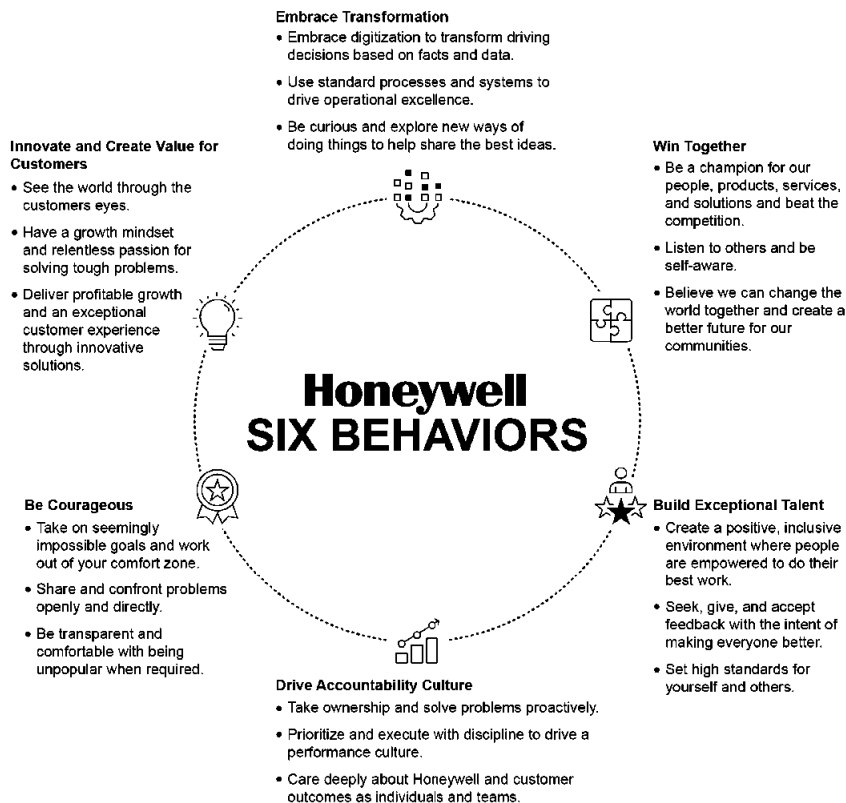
Embrace Transformation
• Embrace digitization to transform driving decisions based on facts and data.
• Use standard processes and systems to drive operational excellence.
• Be curious and explore new ways of doing things to help share the best ideas.

Innovate and Create Value for Customers
• See the world through the customers eyes.
• Have a growth mindset and relentless passion for solving tough problems.
• Deliver profitable growth and an exceptional customer experience through innovative solutions.

Win Together
• Be a champion for our people, products, services, and solutions and beat the competition.
• Listen to others and be self-aware.
• Believe we can change the world together and create a better future for our communities.

Honeywell
SIX BEHAVIORS

Be Courageous
• Take on seemingly impossible goals and work out of your comfort zone.
• Share and confront problems openly and directly.
• Be transparent and comfortable with being unpopular when required.

Build Exceptional Talent
• Create a positive, inclusive environment where people are empowered to do their best work.
• Seek, give, and accept feedback with the intent of making everyone better.
• Set high standards for yourself and others.

Drive Accountability Culture
• Take ownership and solve problems proactively.
• Prioritize and execute with discipline to drive a performance culture.
• Care deeply about Honeywell and customer outcomes as individuals and teams.